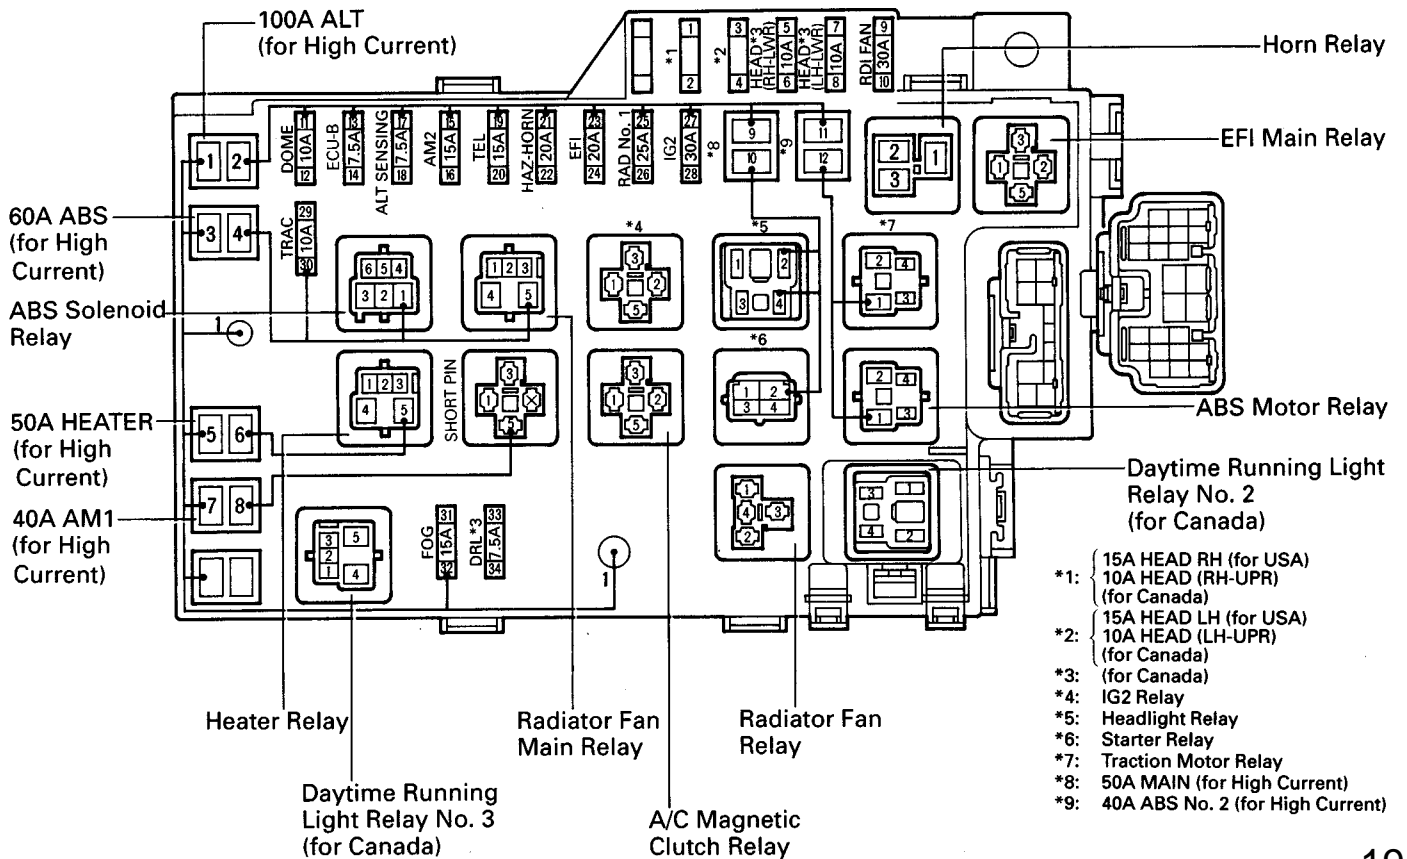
100A ALT
(for High Current)

Horn Relay

EFI Main Relay

60A ABS
(for High
Current)

ABS Solenoid
Relay

50A HEATER
(for High
Current)

40A AM1
(for High
Current)

ABS Motor Relay

Daytime Running Light
Relay No. 2
(for Canada)

1 2
3 4
*1
*2
HEAD*3 (RH-LWR)
HEAD*3 (LH-LWR)
5 10A 6
7 10A 8
RDI FAN 9 30A 10
DOME 11 10A 12
ECU-B 13 7.5A 14
ALT SENSING 17 7.5A 18
AM2 15 15A 16
TEL 19 15A 20
HAZ-HORN 21 20A 22
EFI 23 20A 24
RAD No. 1 25 25A 26
IG2 27 30A 28
*8
9 10
*9
11 12
TRAC 29 10A 30
FOG 31 15A 32
DRL*3 33 7.5A 34
SHORT PIN
*4
*5
*6
*7
1

*1: 15A HEAD RH (for USA)
10A HEAD (RH-UPR)
(for Canada)
*2: 15A HEAD LH (for USA)
10A HEAD (LH-UPR)
(for Canada)
*3: (for Canada)
*4: IG2 Relay
*5: Headlight Relay
*6: Starter Relay
*7: Traction Motor Relay
*8: 50A MAIN (for High Current)
*9: 40A ABS No. 2 (for High Current)

Heater Relay

Radiator Fan
Main Relay

Radiator Fan
Relay

Daytime Running
Light Relay No. 3
(for Canada)

A/C Magnetic
Clutch Relay

10